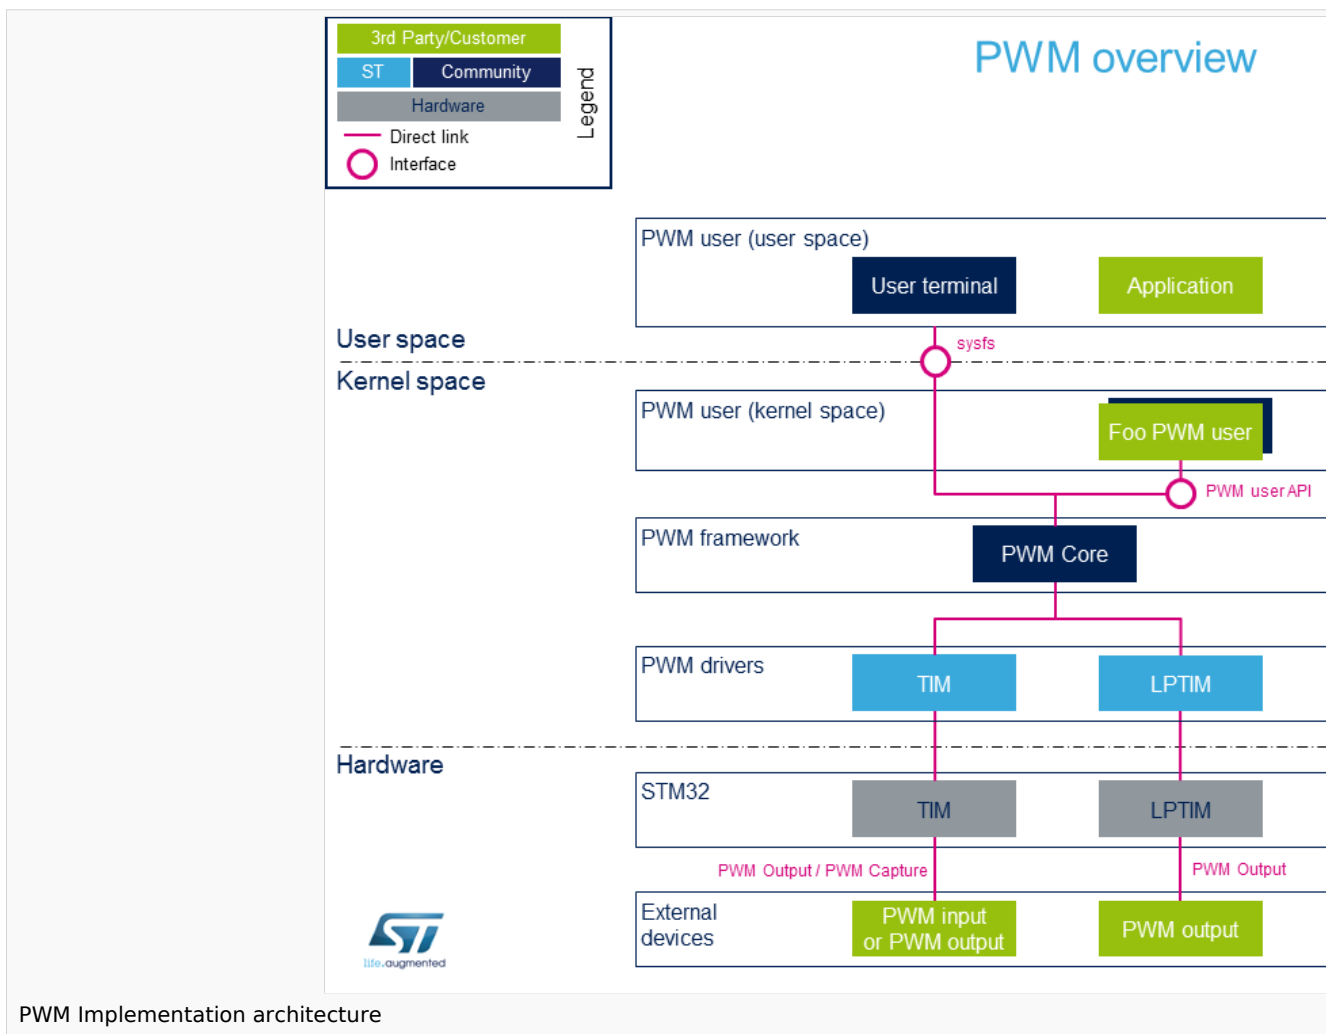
3rd Party/Customer
ST
Community
Hardware
Direct link
Interface
Legend

PWM overview

PWM user (user space)
User terminal
Application

User space
sysfs
Kernel space

PWM user (kernel space)
Foo PWM user
PWM user API

PWM framework
PWM Core

PWM drivers
TIM
LPTIM

Hardware

STM32
TIM
LPTIM

PWM Output / PWM Capture
PWM Output

External devices
PWM input or PWM output
PWM output

life.augmented

PWM Implementation architecture